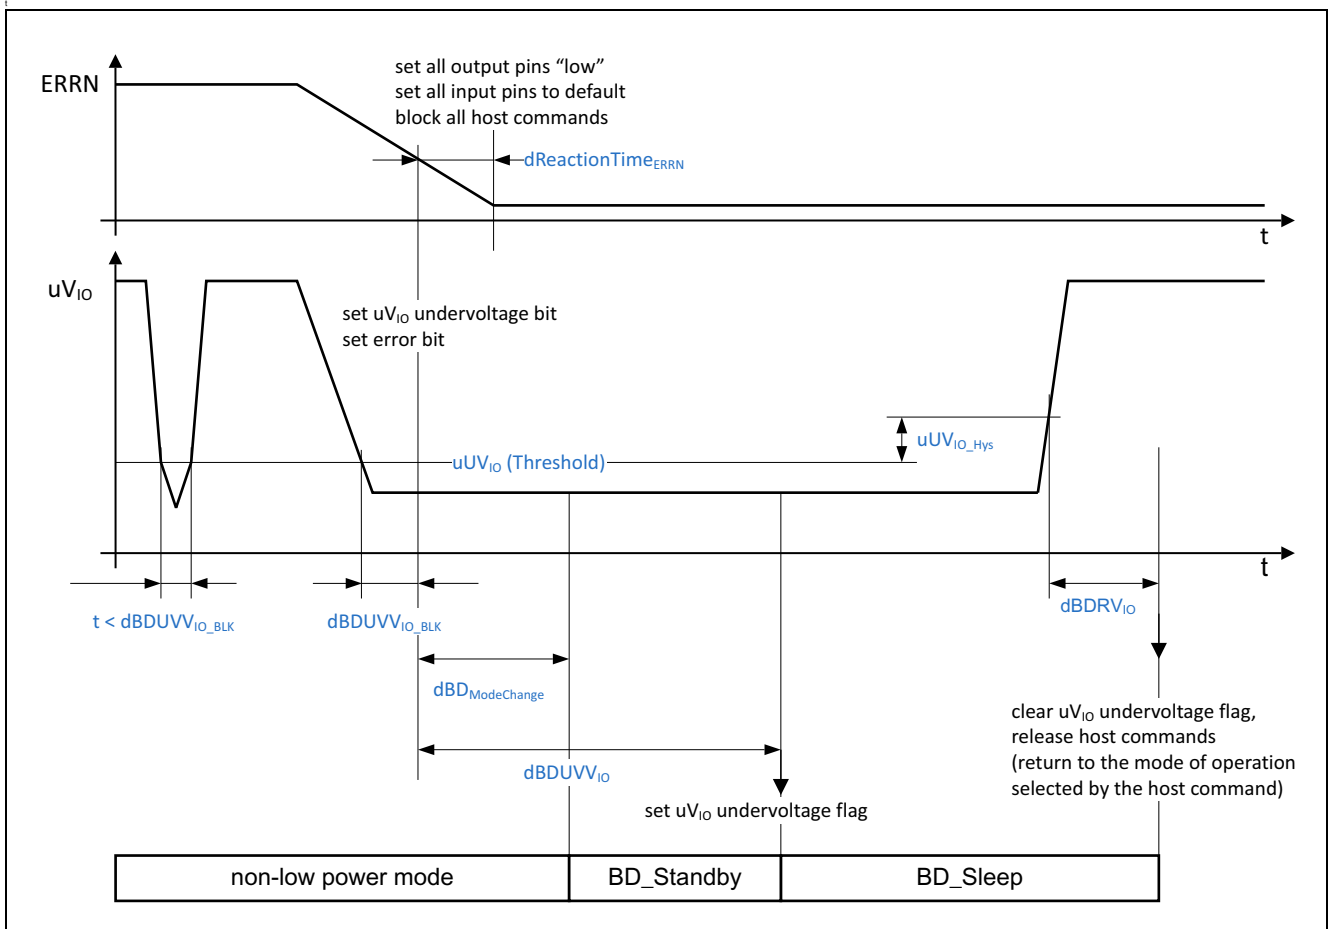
ERRN

set all output pins “low”
set all input pins to default
block all host commands

dReactionTime$_{ERRN}$

t

uV$_{IO}$

set uV$_{IO}$ undervoltage bit
set error bit

uUV$_{IO\_Hys}$

uUV$_{IO}$ (Threshold)

t

t < dBDUVV$_{IO\_BLK}$

dBDUVV$_{IO\_BLK}$

dBDRV$_{IO}$

dBD$_{ModeChange}$

clear uV$_{IO}$ undervoltage flag,
release host commands
(return to the mode of operation selected by the host command)

dBDUVV$_{IO}$

set uV$_{IO}$ undervoltage flag

| non-low power mode | BD_Standby | BD_Sleep |
|---|---|---|